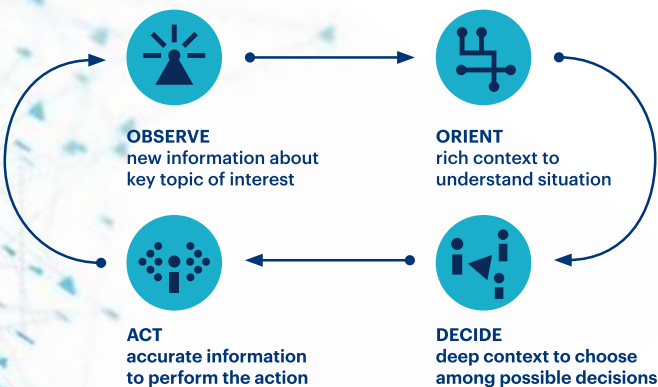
OBSERVE
new information about key topic of interest

ORIENT
rich context to understand situation

ACT
accurate information to perform the action

DECIDE
deep context to choose among possible decisions